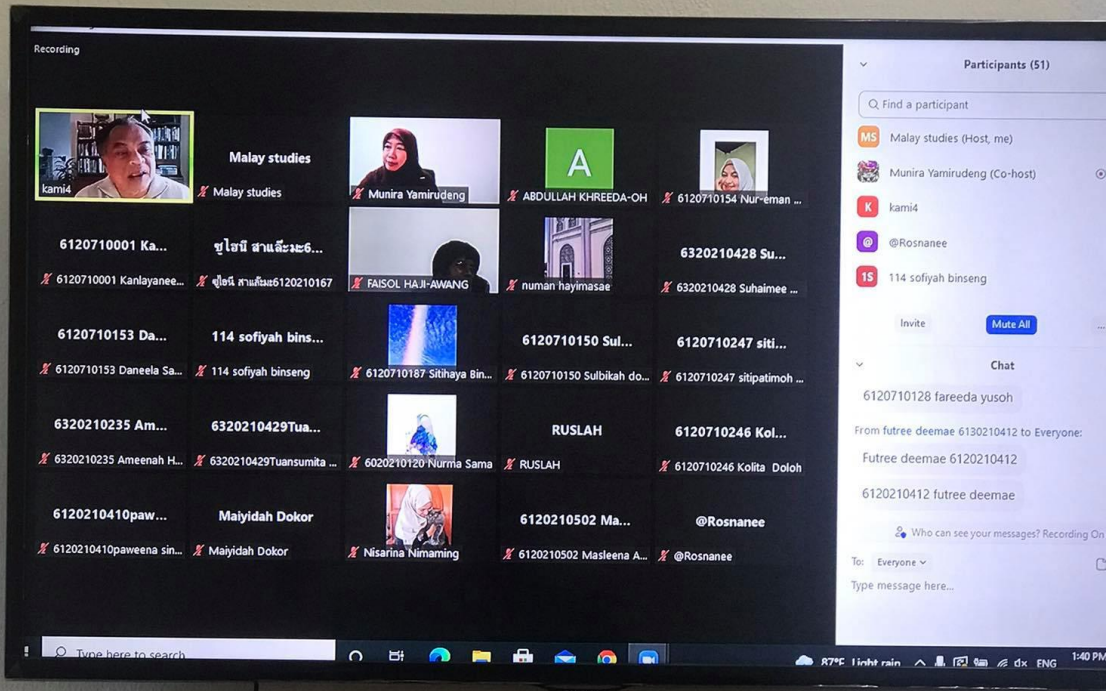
Recording

kami4

Malay studies
Malay studies

Munira Yamirudeng

A
ABDULLAH KHREEDA-OH

6120710154 Nur-eman ...

6120710001 Ka...
6120710001 Kanlayanee...

ซูไฮนี สาแล๊ะ6...
ซูไฮนี สาแล๊ะ6120210167

FAISOL HAJI-AWANG

numan hayimasae

6320210428 Su...
6320210428 Suhaimee ...

6120710153 Da...
6120710153 Daneela Sa...

114 sofiyah bins...
114 sofiyah binseng

6120710187 Sitihaya Bin...

6120710150 Sul...
6120710150 Sulbikah do...

6120710247 siti...
6120710247 sitipatimoh ...

6320210235 Am...
6320210235 Ameenah H...

6320210429Tua...
6320210429Tuansumita ...

6020210120 Nurma Sama

RUSLAH
RUSLAH

6120710246 Kol...
6120710246 Kolita Doloh

6120210410paw...
6120210410paweena sin...

Maiyidah Dokor
Maiyidah Dokor

Nisarina Nimaming

6120210502 Ma...
6120210502 Masleena A...

@Rosnanee
@Rosnanee

Participants (51)

Find a participant

MS Malay studies (Host, me)
Munira Yamirudeng (Co-host)
K kami4
@ @Rosnanee
1S 114 sofiyah binseng

Invite
Mute All

Chat

6120710128 fareeda yusoh

From futree deemae 6130210412 to Everyone:

Futree deemae 6120210412

6120210412 futree deemae

Who can see your messages? Recording On

To: Everyone

Type message here...

Type here to search

87°F Light rain ENG 1:40 PM